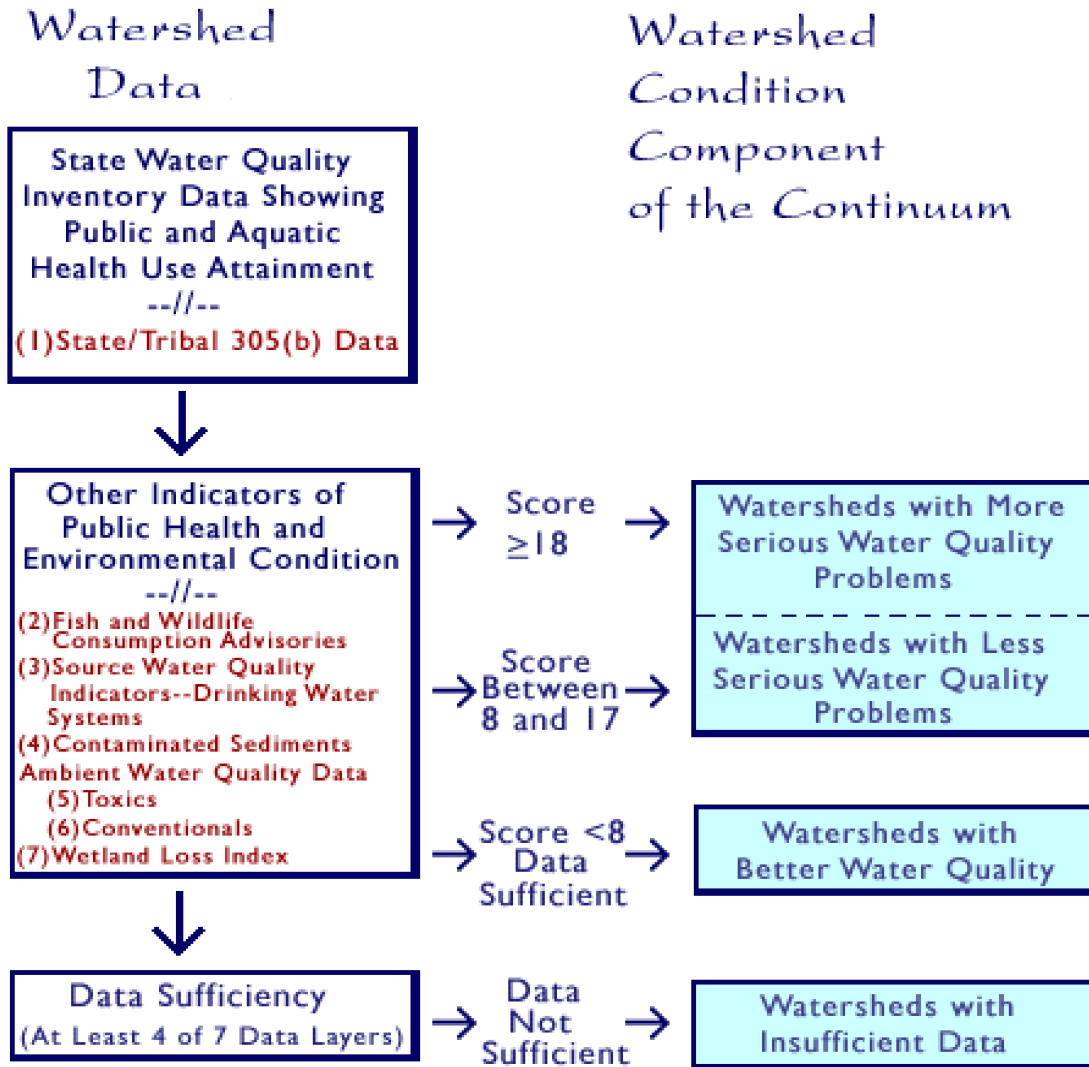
Watershed Data

Watershed Condition Component of the Continuum

State Water Quality Inventory Data Showing Public and Aquatic Health Use Attainment
--//--
(1)State/Tribal 305(b) Data

Other Indicators of Public Health and Environmental Condition
--//--
(2)Fish and Wildlife Consumption Advisories
(3)Source Water Quality Indicators--Drinking Water Systems
(4)Contaminated Sediments
Ambient Water Quality Data
(5)Toxics
(6)Conventionals
(7)Wetland Loss Index

Score $\geq 18$

Watersheds with More Serious Water Quality Problems

Score Between 8 and 17

Watersheds with Less Serious Water Quality Problems

Score <8 Data Sufficient

Watersheds with Better Water Quality

Data Sufficiency
(At Least 4 of 7 Data Layers)

Data Not Sufficient

Watersheds with Insufficient Data